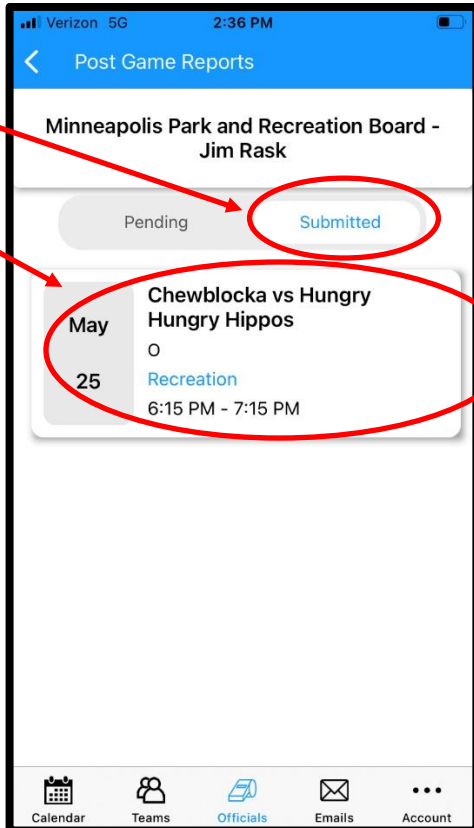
Verizon 5G 2:36 PM

Post Game Reports

Minneapolis Park and Recreation Board - Jim Rask

Pending Submitted

May 25

Chewblocka vs Hungry Hungry Hippos

O

Recreation

6:15 PM - 7:15 PM

Calendar Teams Officials Emails Account